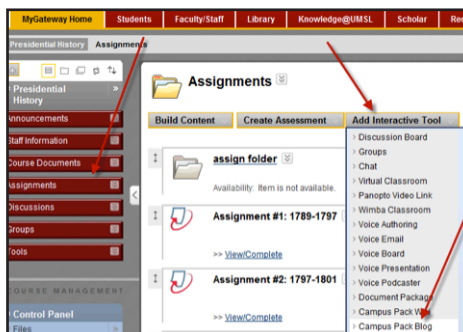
MyGateway Home | Students | Faculty/Staff | Library | Knowledge@UMSL | Scholar | Re

Presidential History | Assignments

Presidential History

Announcements
Staff Information
Course Documents
Assignments
Discussions
Groups
Tools

COURSE MANAGEMENT

Control Panel
Files

Assignments

Build Content | Create Assessment | Add Interactive Tool

assign folder
Availability: Item is not available.

Assignment #1: 1789-1797
>> View/Complete

Assignment #2: 1797-1801
>> View/Complete

Discussion Board
Groups
Chat
Virtual Classroom
Panopto Video Link
Wimba Classroom
Voice Authoring
Voice Email
Voice Board
Voice Presentation
Voice Podcaster
Document Package
Campus Pack Wi
Campus Pack Blog